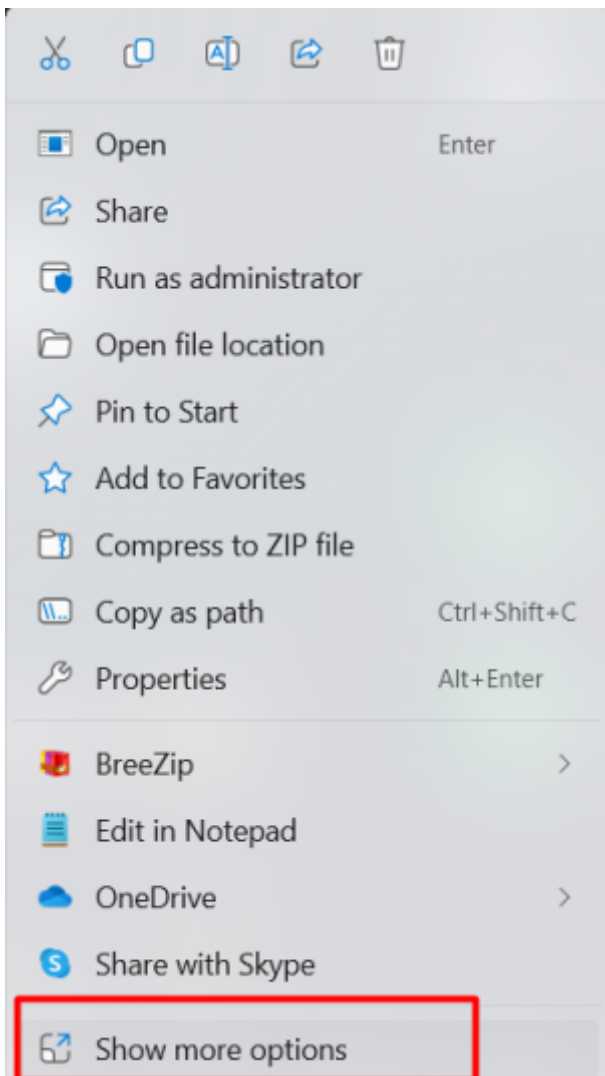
Open Enter
Share
Run as administrator
Open file location
Pin to Start
Add to Favorites
Compress to ZIP file
Copy as path Ctrl+Shift+C
Properties Alt+Enter

BreeZip
Edit in Notepad
OneDrive
Share with Skype

Show more options